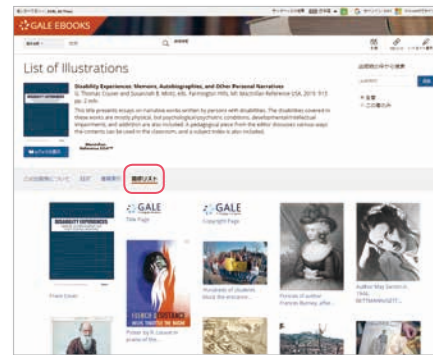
GALE EBOOKS

List of Illustrations

Disability Experiences: Memoirs, Autobiographies, and Other Personal Narratives

G. Thomas Couser and Susannah B. Mintz, eds. Farmington Hills, MI: Macmillan Reference USA, 2019. 915 pp. 2 vols.

This title presents essays on narrative works written by persons with disabilities. The disabilities covered in these works are mostly physical, but psychological/psychiatric conditions, developmental/intellectual impairments, and addiction are also included. A pedagogical piece from the editor discusses various ways the contents can be used in the classroom, and a subject index is also included.

Macmillan Reference USA

図版リスト

DISABILITY EXPERIENCES

Front Cover

GALE

Title Page

GALE

Copyright Page

Hundreds of students block the entrance...

Portrait of author Frances Burney, afte...

Author May Sarton in 1946.

Poster by R. Lessard in praise of the...